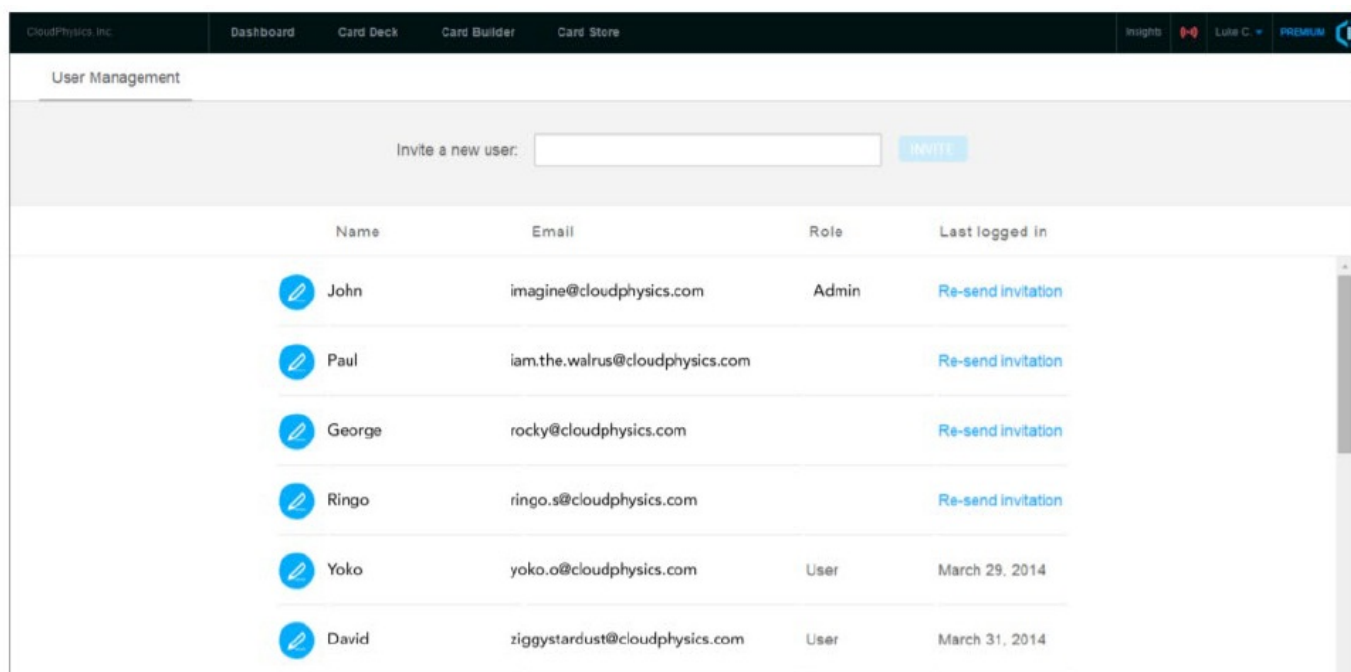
CloudPhysics, Inc.

Dashboard

Card Deck

Card Builder

Card Store

Insights

Luke C.

PREMIUM

User Management

Invite a new user:

INVITE

| Name | Email | Role | Last logged in |
|---|---|---|---|
| John | imagine@cloudphysics.com | Admin | Re-send invitation |
| Paul | iam.the.walrus@cloudphysics.com | | Re-send invitation |
| George | rocky@cloudphysics.com | | Re-send invitation |
| Ringo | ringo.s@cloudphysics.com | | Re-send invitation |
| Yoko | yoko.o@cloudphysics.com | User | March 29, 2014 |
| David | ziggystardust@cloudphysics.com | User | March 31, 2014 |